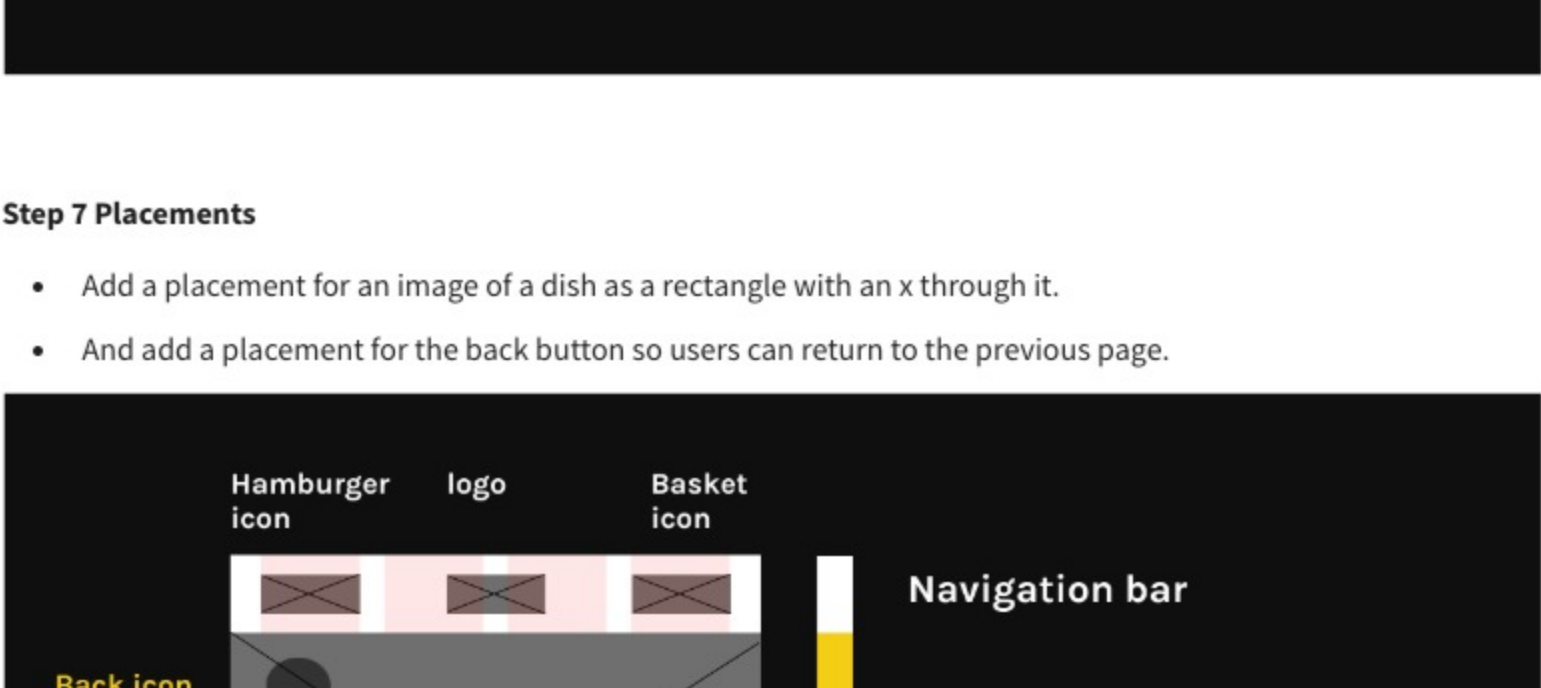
Step 7 Placements

- Add a placement for an image of a dish as a rectangle with an x through it.
- And add a placement for the back button so users can return to the previous page.

Hamburger icon

logo

Basket icon

Navigation bar

Back icon